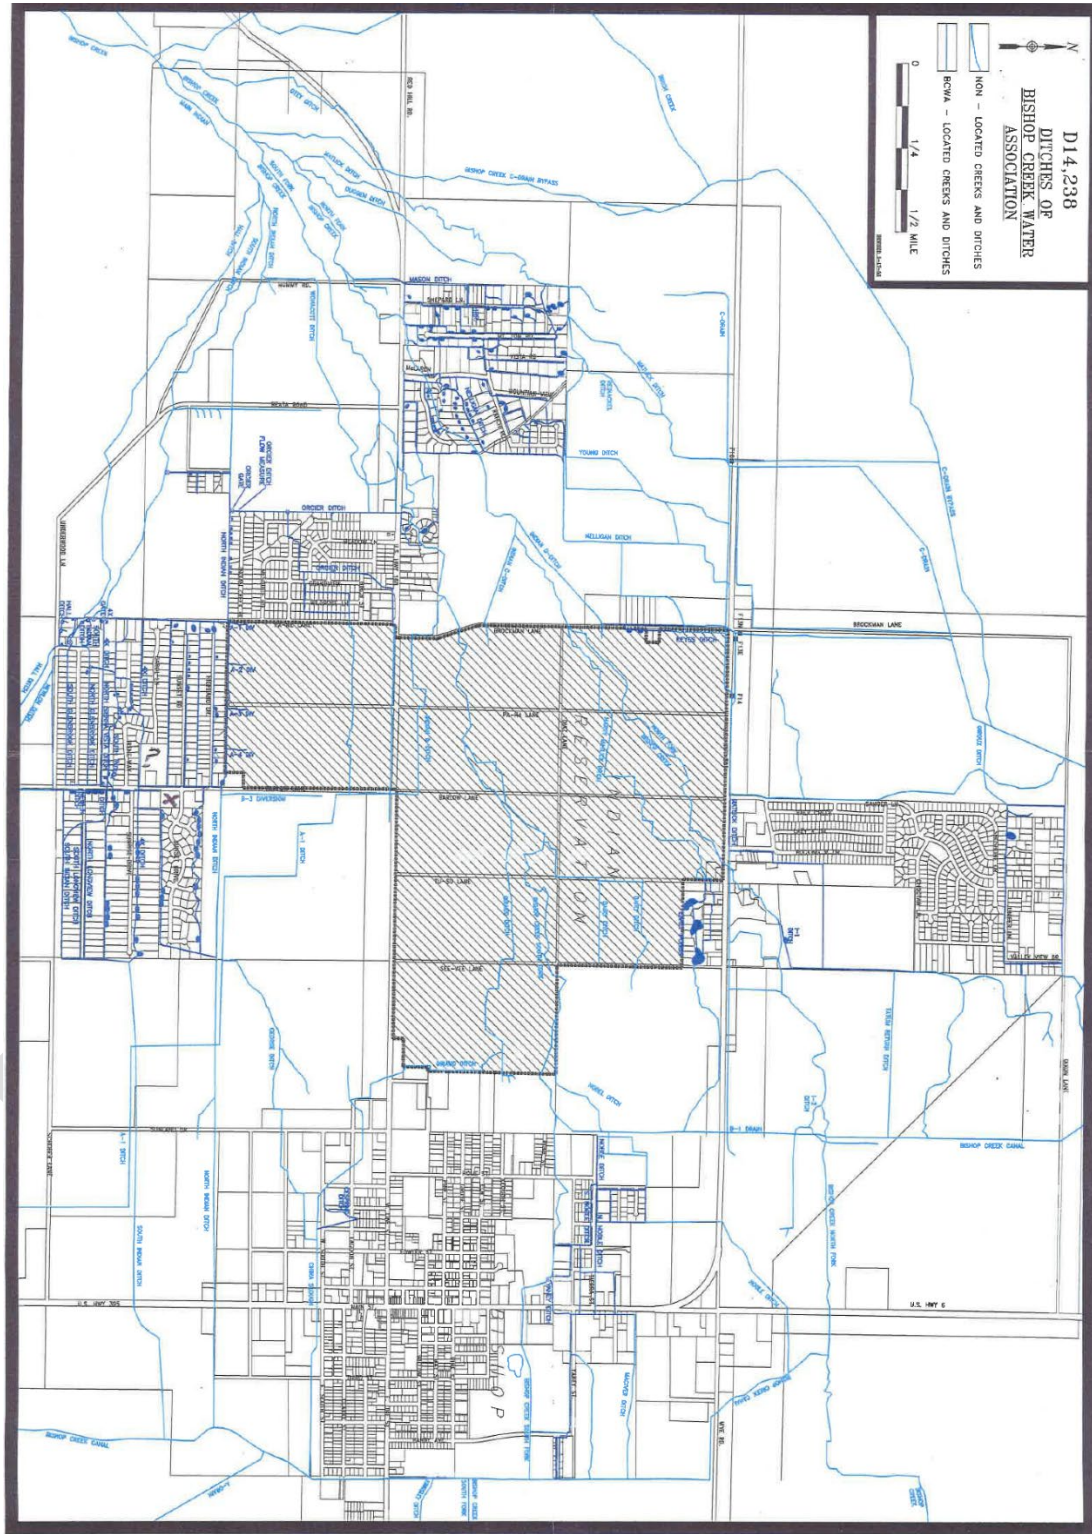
D14,238
DITCHES OF
BISHOP CREEK WATER
ASSOCIATION

N

NON - LOCATED CREEKS AND DITCHES
BCWA - LOCATED CREEKS AND DITCHES

0 1/4 1/2 MILE

BISHOP CREEK
BISHOP CREEK C-DRAIN BYPASS
C-DRAIN
C-DRAIN BYPASS
C-DRAIN
BROCKMAN LANE
YOUNG DITCH
MELLIGAN DITCH
MASON DITCH
SHEPARD LN.
RED HILL RD.
NORTH ROUND VALLEY RD.
DUNCAN DITCH
BISHOP CREEK
GREY DITCH
GROVER DITCH
NORTH INDIAN DITCH
BROCKMAN LANE
PA-HA LANE
BARLOW LANE
TU-SU LANE
SEE-VEE LANE
INDIAN RESERVATION
B-3 DIVERSION
NORTH INDIAN DITCH
A-1 DITCH
SUNLAND DR.
BISHOP
U.S. HWY 395
U.S. HWY 6
BISHOP CREEK CANAL
B-1 DRAIN
BISHOP CREEK CANAL
SOUTH INDIAN DITCH
NORTH INDIAN DITCH
A-1 DITCH
BISHOP CREEK NORTH FORK
BISHOP CREEK SOUTH FORK
MACIVER DITCH
WYE RD.
SCHOBER LANE
DIXON LANE
SAWDER LN.
VALLEY VIEW DR.